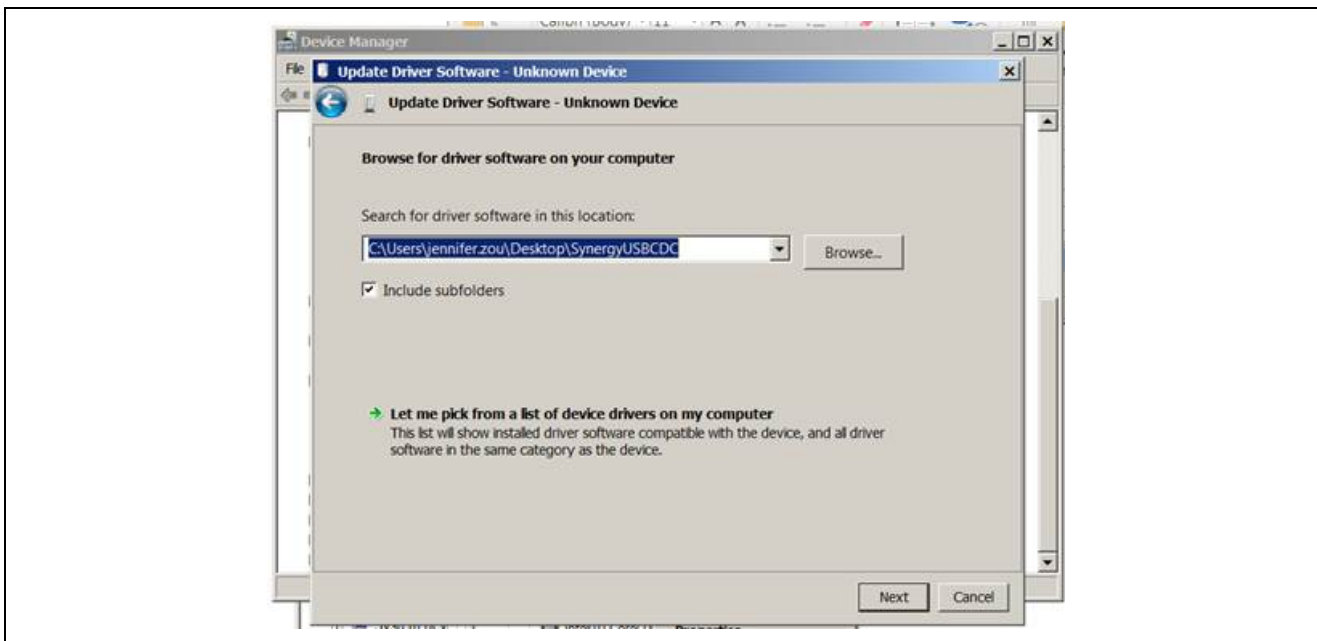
Device Manager

File

Update Driver Software - Unknown Device

Update Driver Software - Unknown Device

Browse for driver software on your computer

Search for driver software in this location:

C:\Users\jennifer.zou\Desktop\SynergyUSBCDC

Browse...

Include subfolders

Let me pick from a list of device drivers on my computer

This list will show installed driver software compatible with the device, and all driver software in the same category as the device.

Next

Cancel